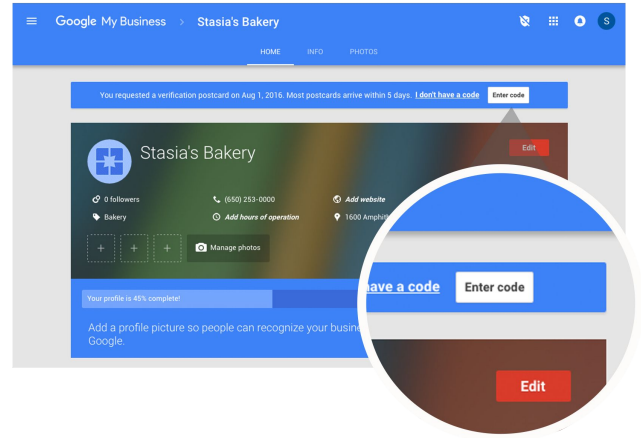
Google My Business > Stasia's Bakery

S

HOME INFO PHOTOS

You requested a verification postcard on Aug 1, 2016. Most postcards arrive within 5 days. I don't have a code Enter code

Stasia's Bakery

Edit

0 followers

(650) 253-0000

Add website

Bakery

Add hours of operation

1600 Amphit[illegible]

Manage photos

Your profile is 45% complete!

Add a profile picture so people can recognize your busine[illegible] Google.

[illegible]ave a code Enter code

Edit